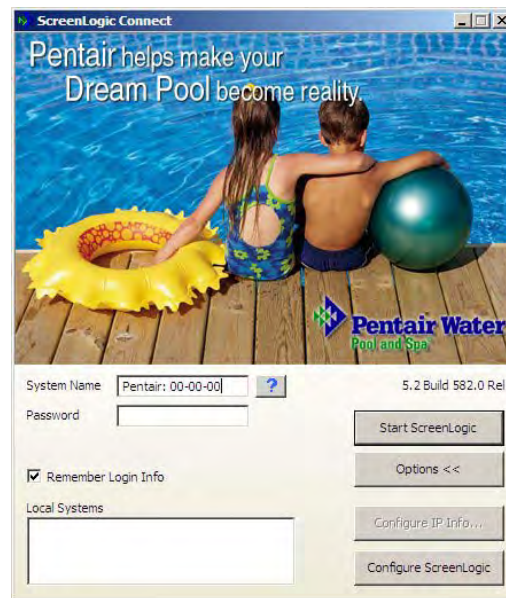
ScreenLogic Connect

Pentair helps make your
Dream Pool become reality.

Pentair Water
Pool and Spa

System Name Pentair: 00-00-00 ?

5.2 Build 582.0 Rel

Password

Start ScreenLogic

Options <<

☑ Remember Login Info

Local Systems

Configure IP Info...

Configure ScreenLogic